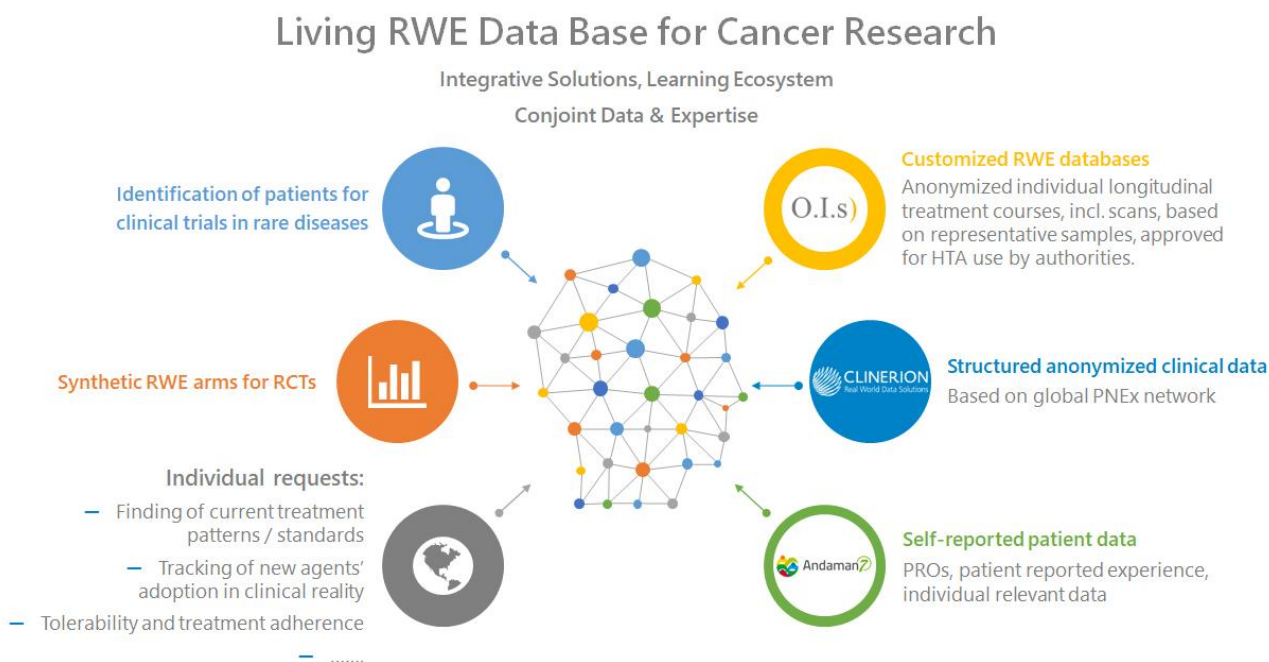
Living RWE Data Base for Cancer Research

Integrative Solutions, Learning Ecosystem

Conjoint Data & Expertise

Identification of patients for clinical trials in rare diseases

O.I.s)

Customized RWE databases
Anonymized individual longitudinal treatment courses, incl. scans, based on representative samples, approved for HTA use by authorities.

Synthetic RWE arms for RCTs

CLINERION
Real World Data Solutions

Structured anonymized clinical data
Based on global PNEx network

Individual requests:
– Finding of current treatment patterns / standards
– Tracking of new agents' adoption in clinical reality
– Tolerability and treatment adherence
– ......

Andaman7

Self-reported patient data
PROs, patient reported experience, individual relevant data